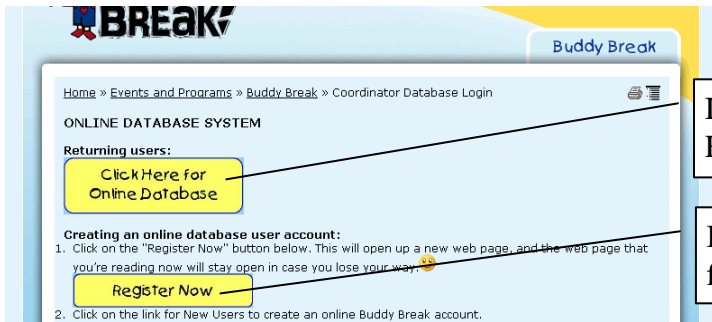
BREAK

Buddy Break

Home » Events and Programs » Buddy Break » Coordinator Database Login

ONLINE DATABASE SYSTEM

Returning users:

Click Here for Online Database

Creating an online database user account:
1. Click on the "Register Now" button below. This will open up a new web page, and the web page that you're reading now will stay open in case you lose your way.

Register Now

2. Click on the link for New Users to create an online Buddy Break account.

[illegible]
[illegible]

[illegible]
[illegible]